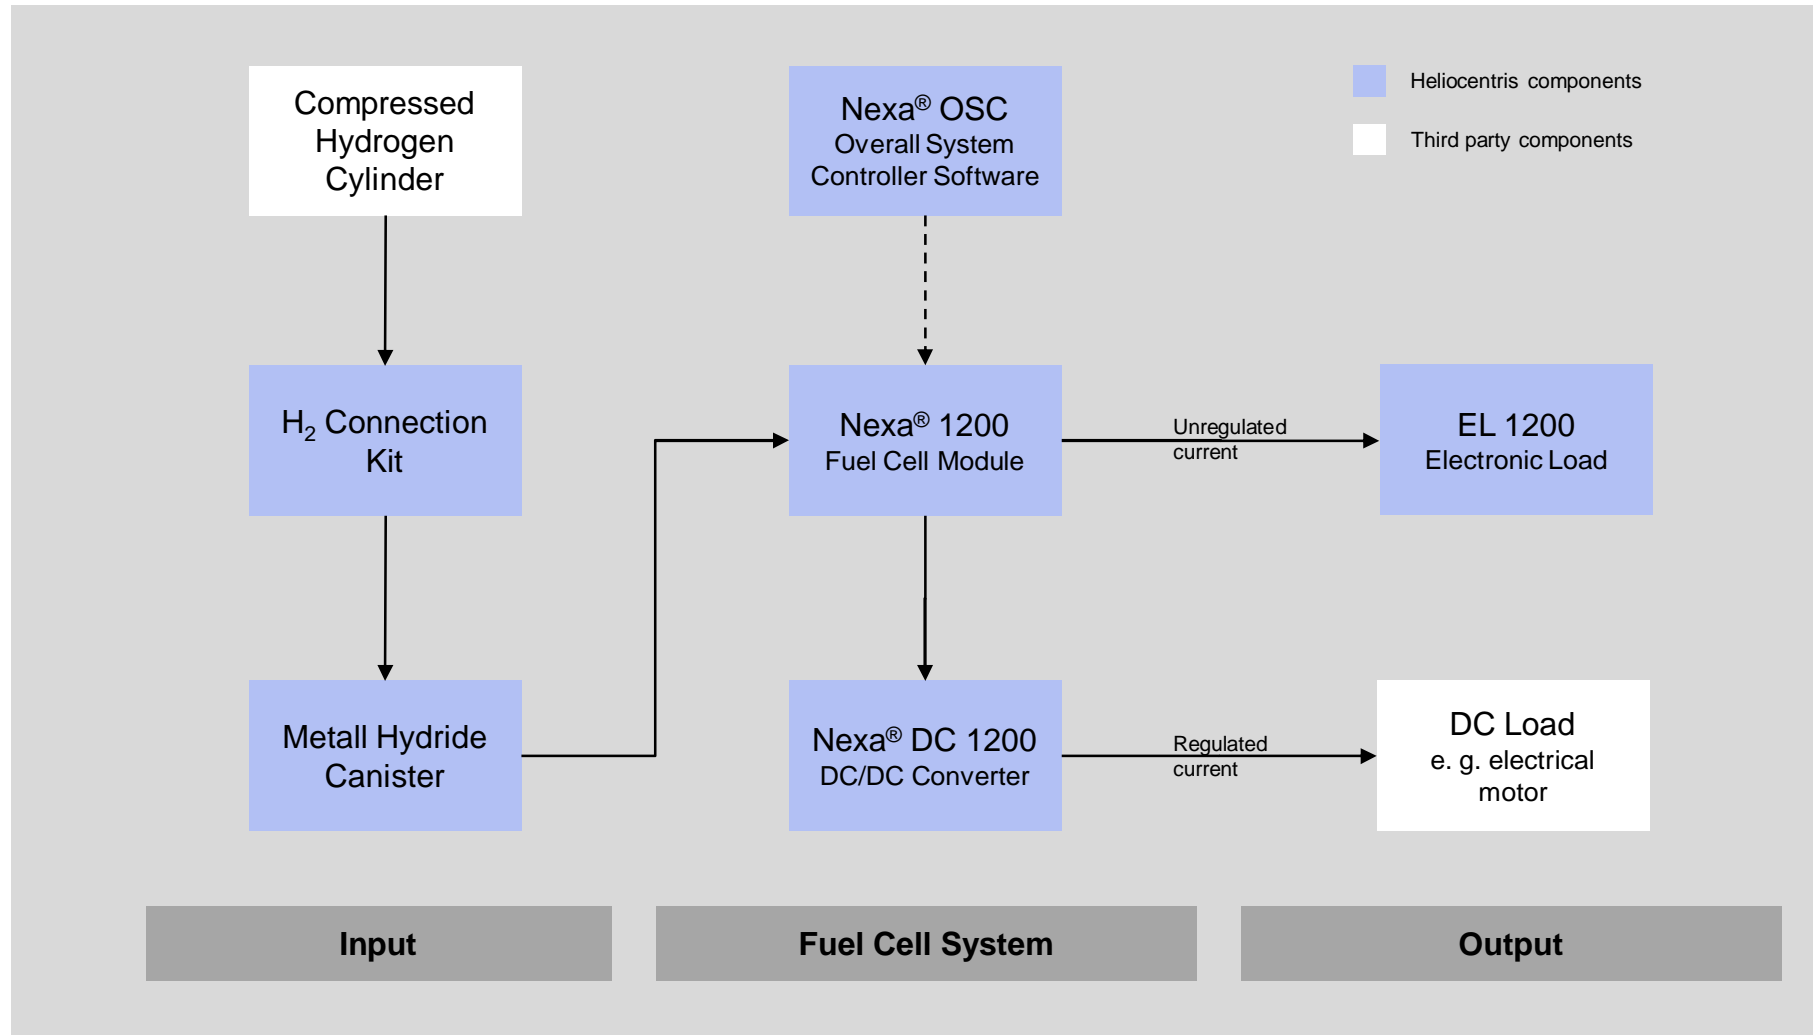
Compressed Hydrogen Cylinder

Nexa® OSC
Overall System Controller Software

Heliocentris components

Third party components

$H_2$ Connection Kit

Nexa® 1200
Fuel Cell Module

Unregulated current

EL 1200
Electronic Load

Metall Hydride Canister

Nexa® DC 1200
DC/DC Converter

Regulated current

DC Load
e. g. electrical motor

Input

Fuel Cell System

Output